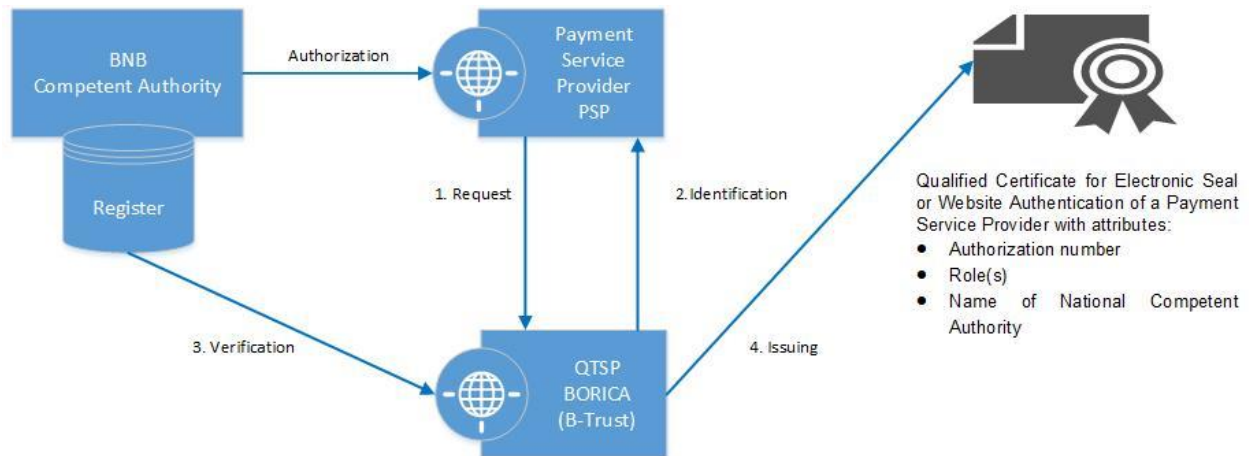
BNB
Competent Authority

Register

Authorization

Payment
Service
Provider
PSP

1. Request

2.Identification

3. Verification

QTSP
BORICA
(B-Trust)

4. Issuing

Qualified Certificate for Electronic Seal or Website Authentication of a Payment Service Provider with attributes:

- Authorization number
- Role(s)
- Name of National Competent Authority